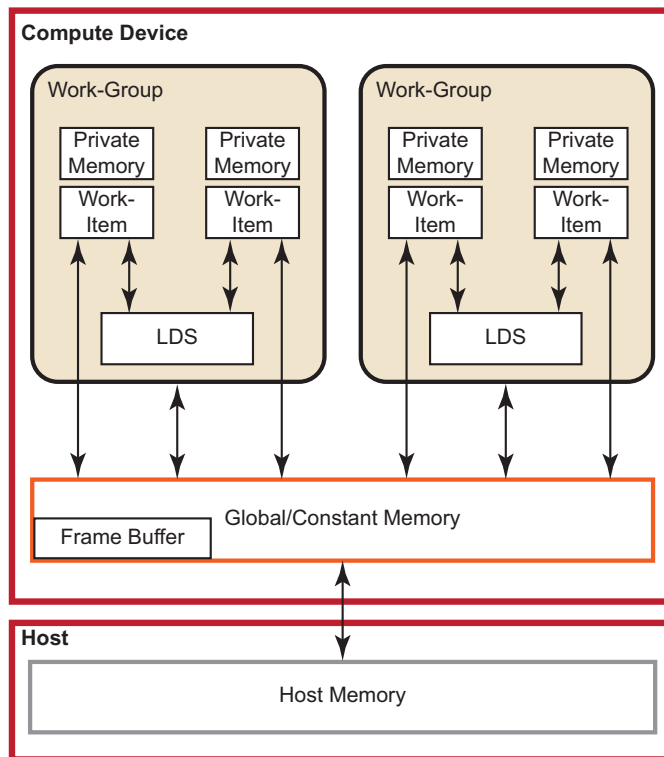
Compute Device

Work-Group

Private Memory

Work-Item

Private Memory

Work-Item

LDS

Work-Group

Private Memory

Work-Item

Private Memory

Work-Item

LDS

Global/Constant Memory

Frame Buffer

Host

Host Memory